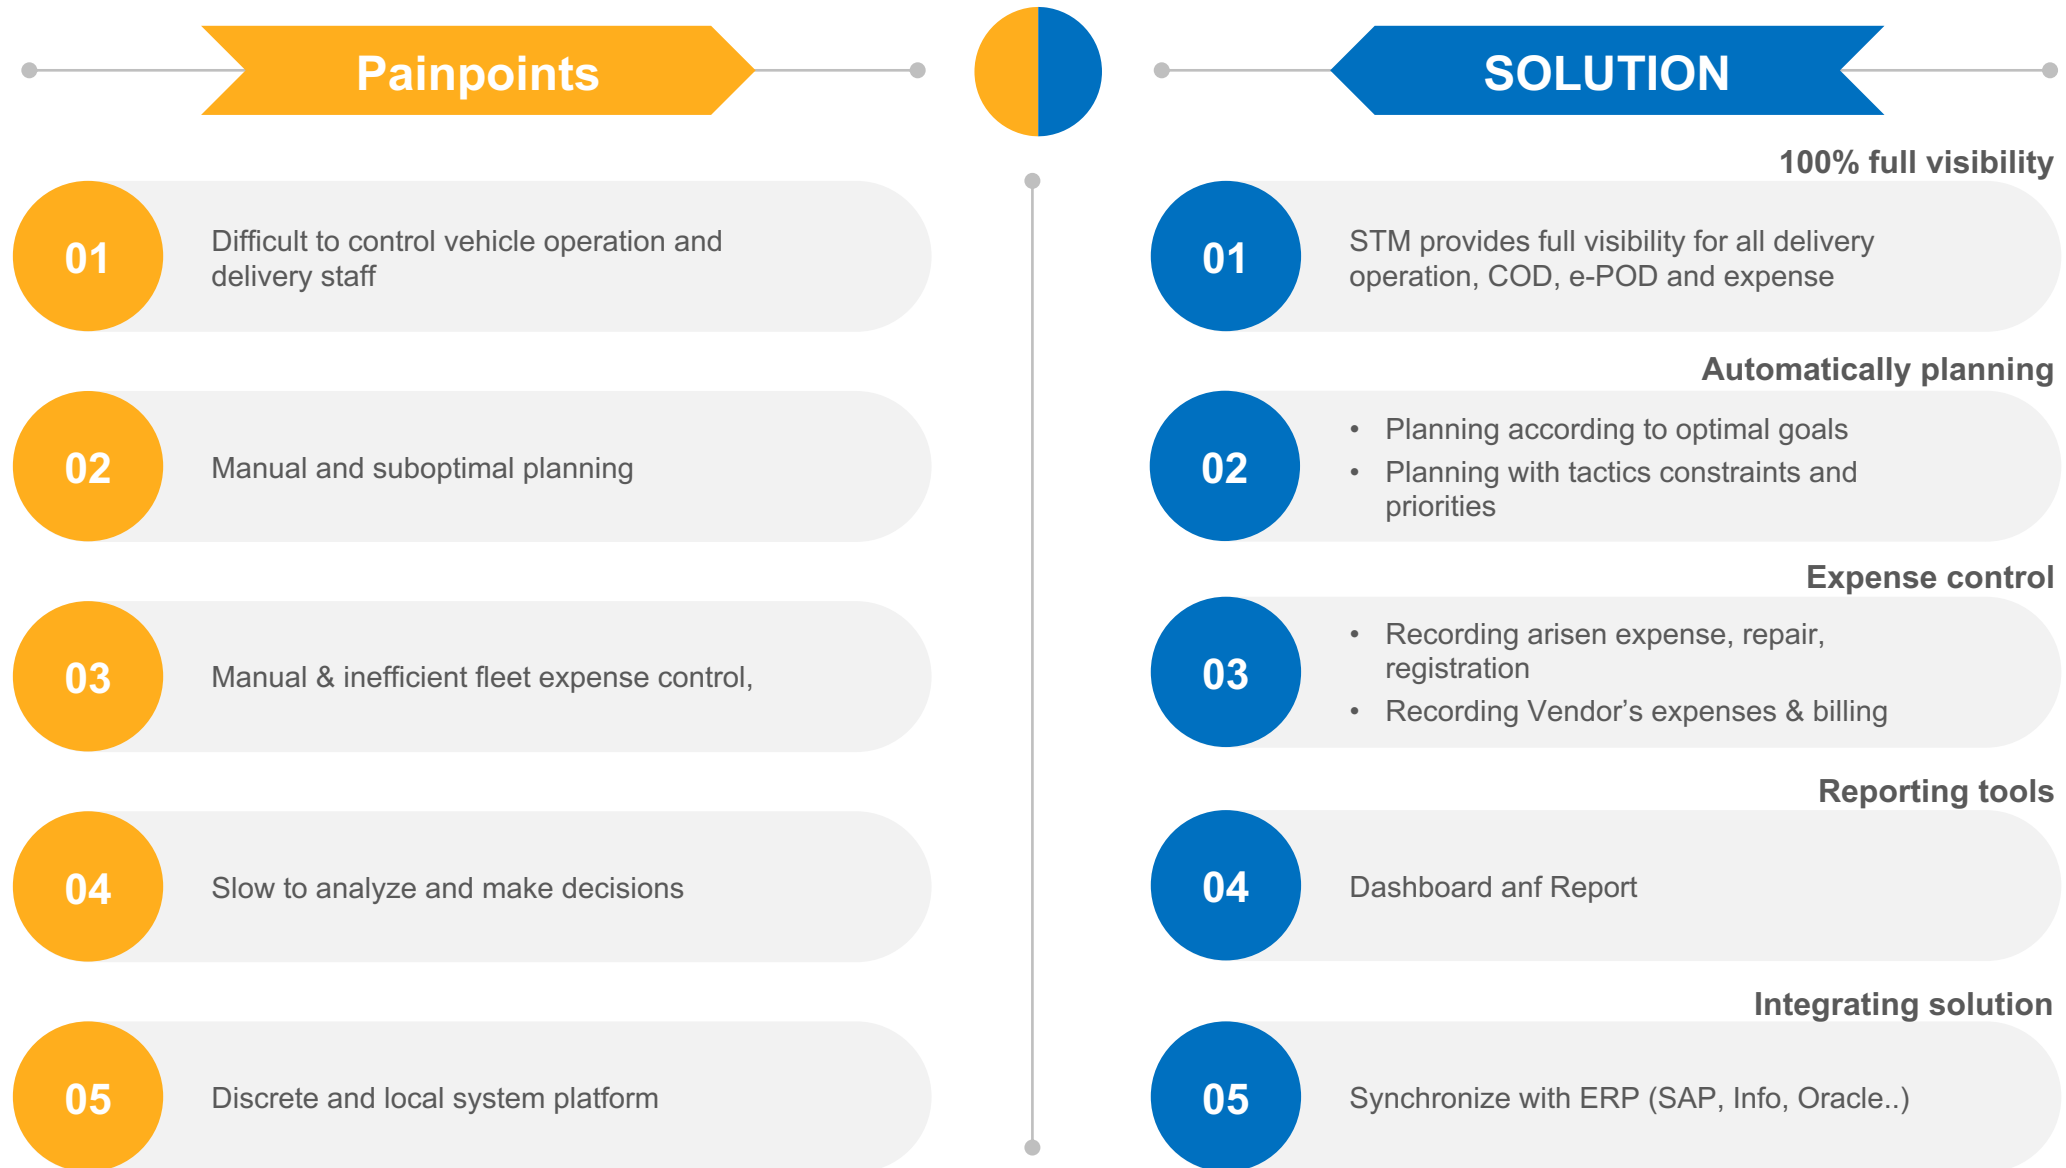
Painpoints

01 Difficult to control vehicle operation and delivery staff

02 Manual and suboptimal planning

03 Manual & inefficient fleet expense control,

04 Slow to analyze and make decisions

05 Discrete and local system platform

SOLUTION

100% full visibility

01 STM provides full visibility for all delivery operation, COD, e-POD and expense

Automatically planning

02
- Planning according to optimal goals
- Planning with tactics constraints and priorities

Expense control

03
- Recording arisen expense, repair, registration
- Recording Vendor's expenses & billing

Reporting tools

04 Dashboard anf Report

Integrating solution

05 Synchronize with ERP (SAP, Info, Oracle..)